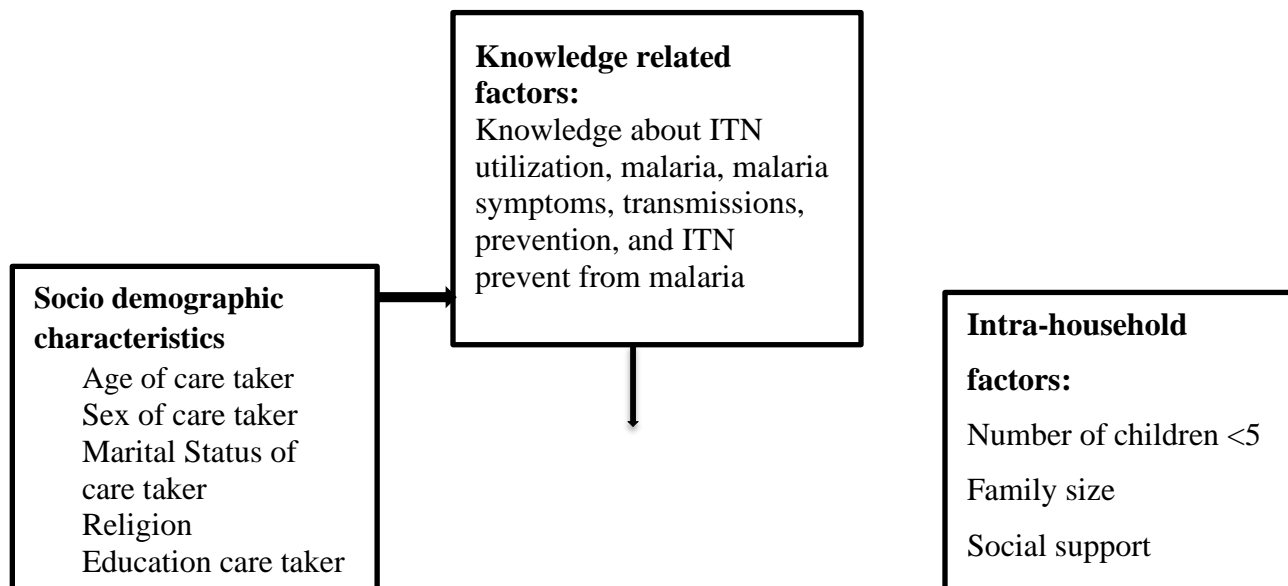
**Knowledge related factors:**
Knowledge about ITN utilization, malaria, malaria symptoms, transmissions, prevention, and ITN prevent from malaria

**Socio demographic characteristics**
Age of care taker
Sex of care taker
Marital Status of care taker
Religion
Education care taker

**Intra-household factors:**
Number of children <5
Family size
Social support